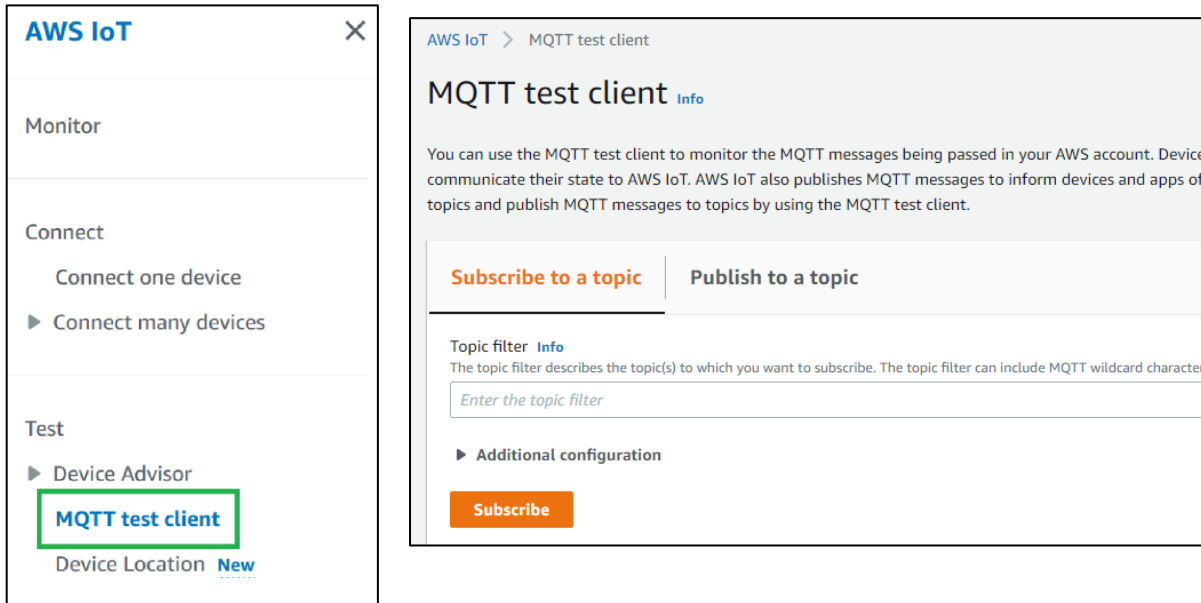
AWS IoT ×

Monitor

Connect

Connect one device

▶ Connect many devices

Test

▶ Device Advisor

MQTT test client

Device Location New

AWS IoT > MQTT test client

MQTT test client Info

You can use the MQTT test client to monitor the MQTT messages being passed in your AWS account. Devic communicate their state to AWS IoT. AWS IoT also publishes MQTT messages to inform devices and apps o topics and publish MQTT messages to topics by using the MQTT test client.

Subscribe to a topic

Publish to a topic

Topic filter Info

The topic filter describes the topic(s) to which you want to subscribe. The topic filter can include MQTT wildcard characte

Enter the topic filter

▶ Additional configuration

Subscribe